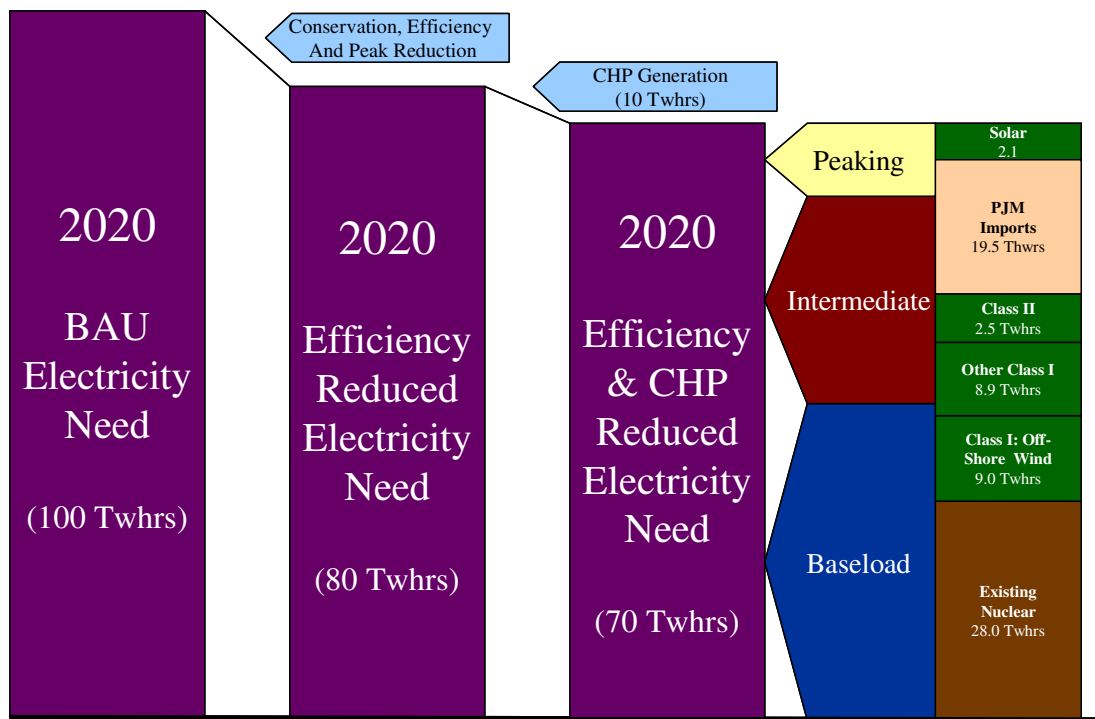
2020

BAU Electricity Need

(100 Twhrs)

Conservation, Efficiency And Peak Reduction

2020

Efficiency Reduced Electricity Need

(80 Twhrs)

CHP Generation (10 Twhrs)

2020

Efficiency & CHP Reduced Electricity Need

(70 Twhrs)

Peaking

Intermediate

Baseload

Solar 2.1

PJM Imports 19.5 Thwrs

Class II 2.5 Twhrs

Other Class I 8.9 Twhrs

Class I: Off-Shore Wind 9.0 Twhrs

Existing Nuclear 28.0 Twhrs